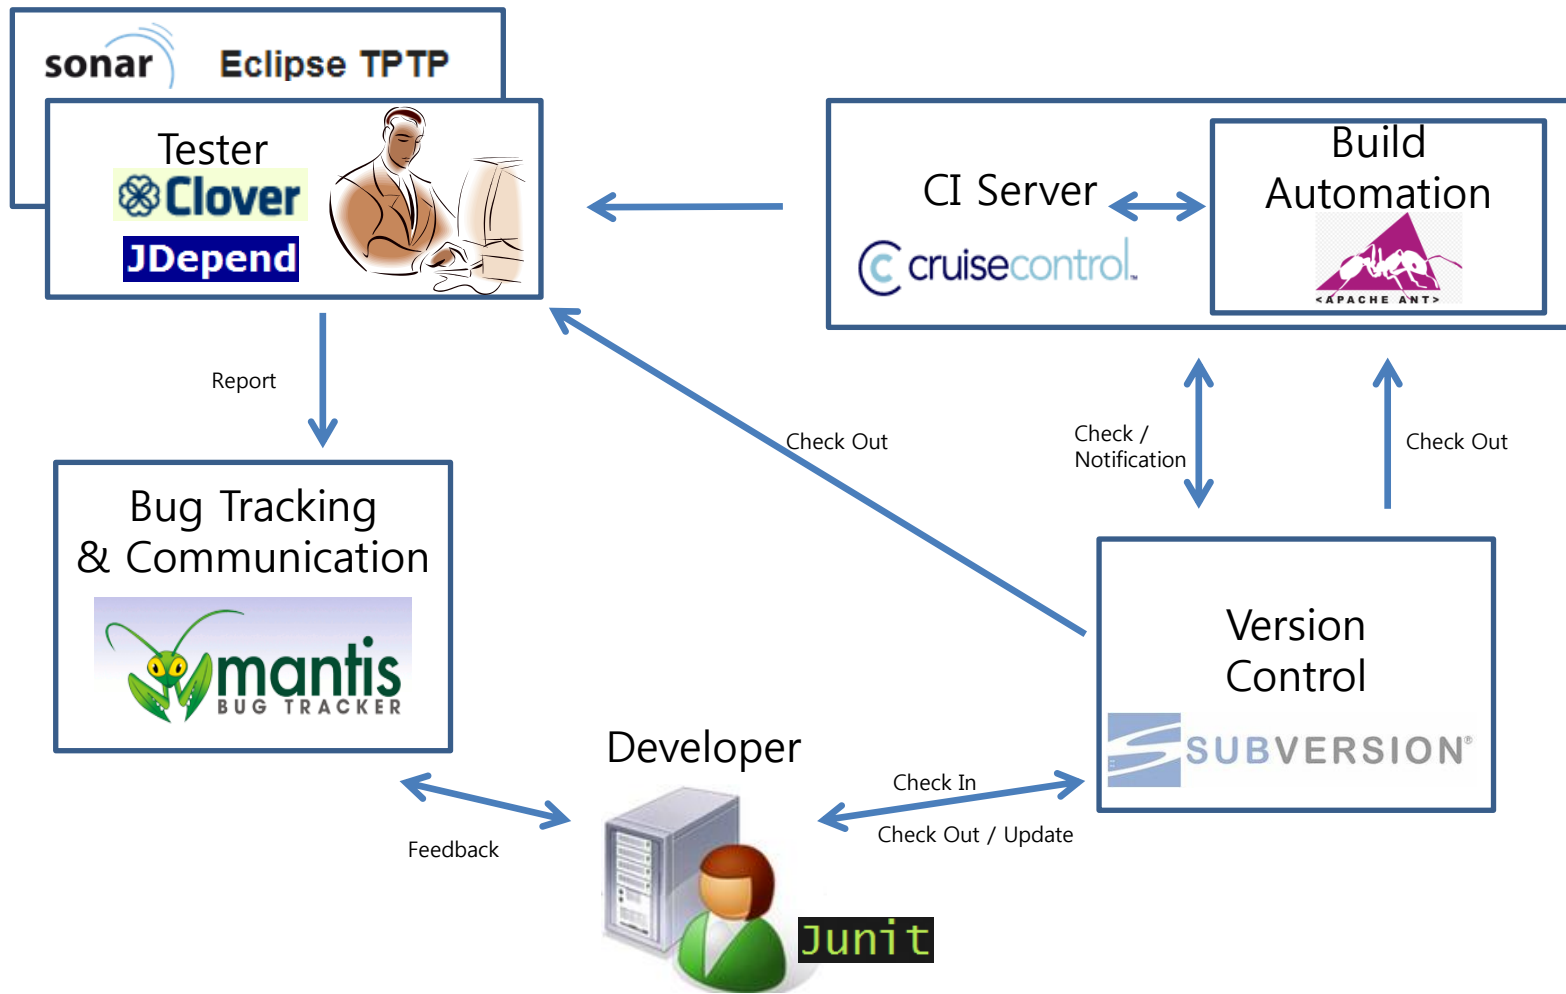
sonar Eclipse TPTP

Tester
Clover
JDepend

CI Server
cruisecontrol

Build Automation
APACHE ANT

Report

Check Out

Check / Notification

Check Out

Bug Tracking & Communication
mantis BUG TRACKER

Version Control
SUBVERSION

Developer

Check In

Check Out / Update

Feedback

Junit